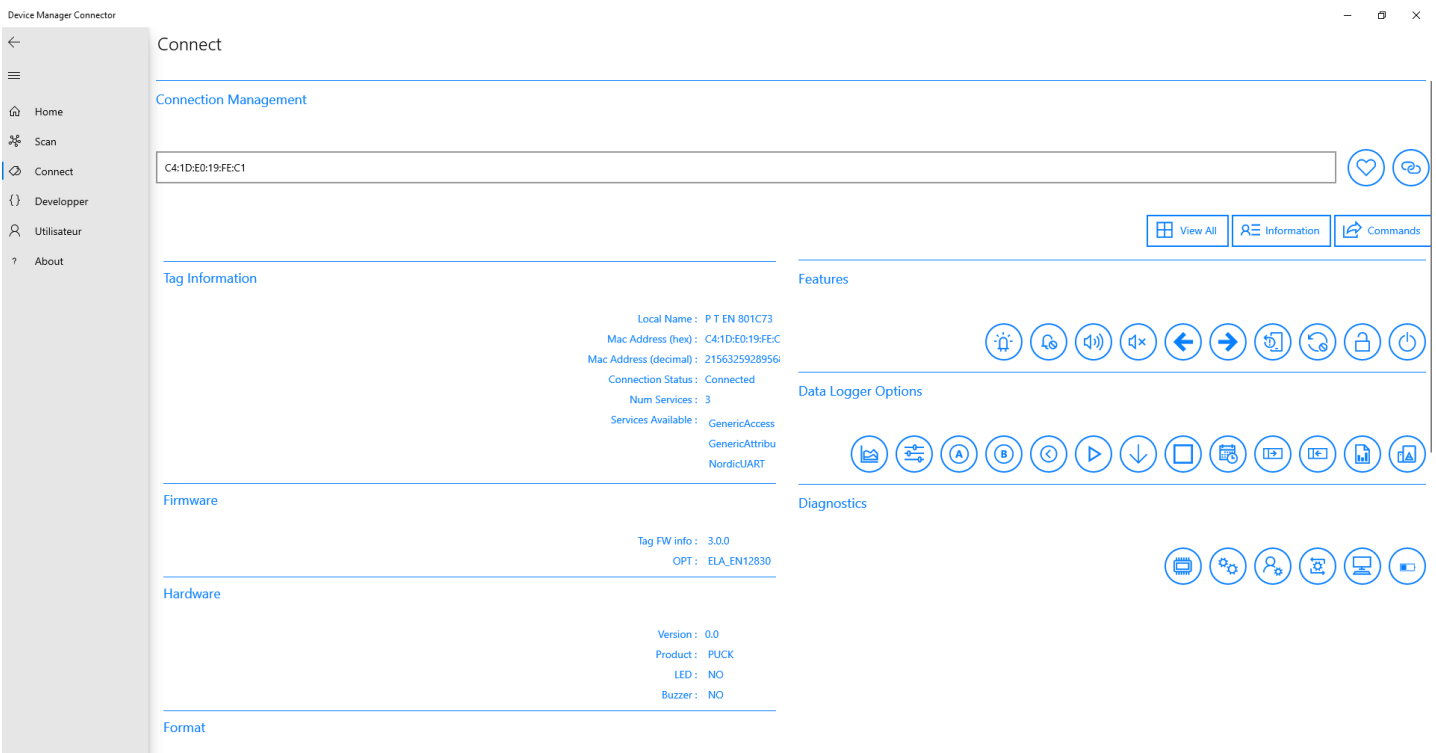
Device Manager Connector

Home
Scan
Connect
Developper
Utilisateur
About

Connect

Connection Management

C4:1D:E0:19:FE:C1

View All
Information
Commands

Tag Information

Local Name : P T EN 801C73
Mac Address (hex) : C4:1D:E0:19:FE:C
Mac Address (decimal) : 21563259289568
Connection Status : Connected
Num Services : 3
Services Available : GenericAccess
GenericAttribu
NordicUART

Features

Data Logger Options

Firmware

Tag FW info : 3.0.0
OPT : ELA_EN12830

Diagnostics

Hardware

Version : 0.0
Product : PUCK
LED : NO
Buzzer : NO

Format